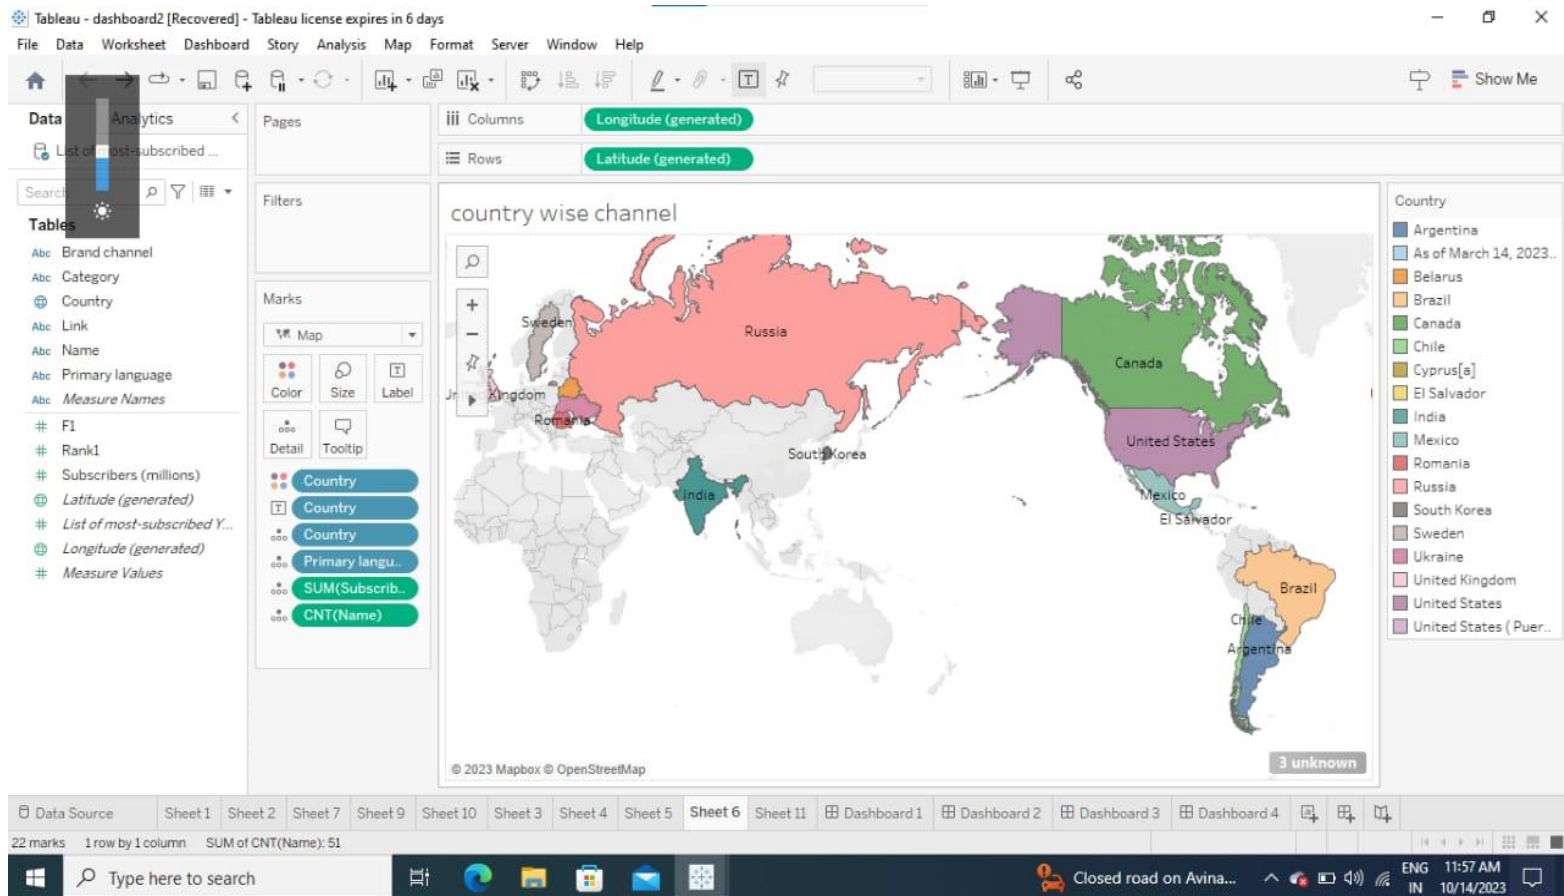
Tableau - dashboard2 [Recovered] - Tableau license expires in 6 days

File Data Worksheet Dashboard Story Analysis Map Format Server Window Help

Show Me

Data Analytics

List of most-subscribed ...

Search

Tables

Abc Brand channel
Abc Category
Country
Abc Link
Abc Name
Abc Primary language
Abc Measure Names
# F1
# Rank1
# Subscribers (millions)
Latitude (generated)
# List of most-subscribed Y...
Longitude (generated)
# Measure Values

Pages

Filters

Marks

Map

Color Size Label
Detail Tooltip

Country
Country
Country
Primary langu..
SUM(Subscrib..
CNT(Name)

Columns Longitude (generated)

Rows Latitude (generated)

country wise channel

Sweden
Russia
Kingdom
Romania
Canada
United States
South Korea
India
Mexico
El Salvador
Brazil
Chile
Argentina

© 2023 Mapbox © OpenStreetMap

3 unknown

Country

Argentina
As of March 14, 2023..
Belarus
Brazil
Canada
Chile
Cyprus[a]
El Salvador
India
Mexico
Romania
Russia
South Korea
Sweden
Ukraine
United Kingdom
United States
United States ( Puer..

Data Source Sheet 1 Sheet 2 Sheet 7 Sheet 9 Sheet 10 Sheet 3 Sheet 4 Sheet 5 Sheet 6 Sheet 11 Dashboard 1 Dashboard 2 Dashboard 3 Dashboard 4

22 marks 1 row by 1 column SUM of CNT(Name): 51

Type here to search

Closed road on Avina...

ENG IN 11:57 AM 10/14/2023